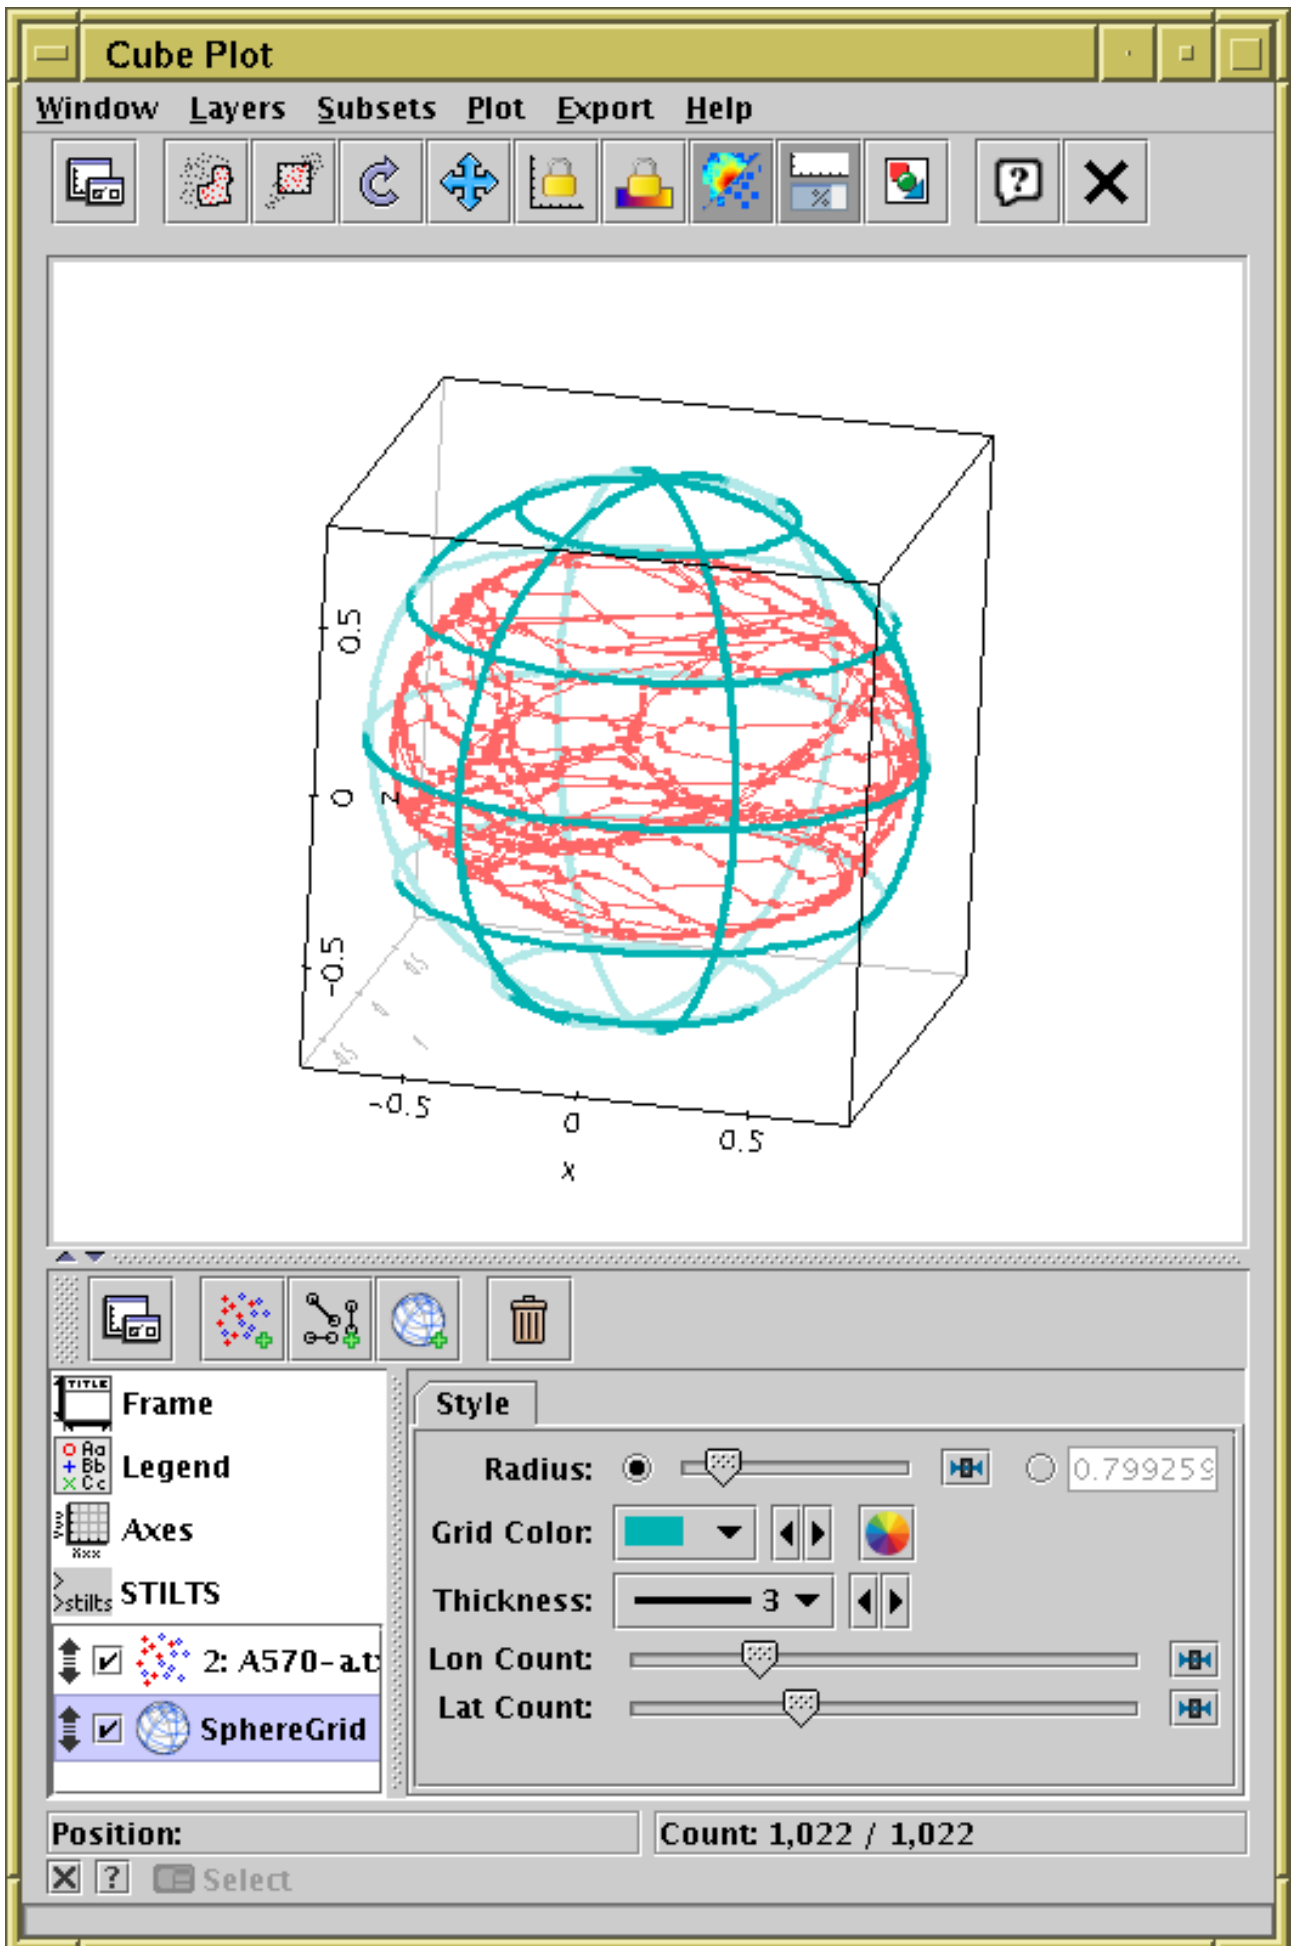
Cube Plot

Window Layers Subsets Plot Export Help

0.5
0
-0.5
z
-0.5
0
0.5
x

Frame
Legend
Axes
STILTS
2: A570-a.t
SphereGrid

Style

Radius: 0.799259
Grid Color:
Thickness: 3
Lon Count:
Lat Count:

Position:
Count: 1,022 / 1,022
Select